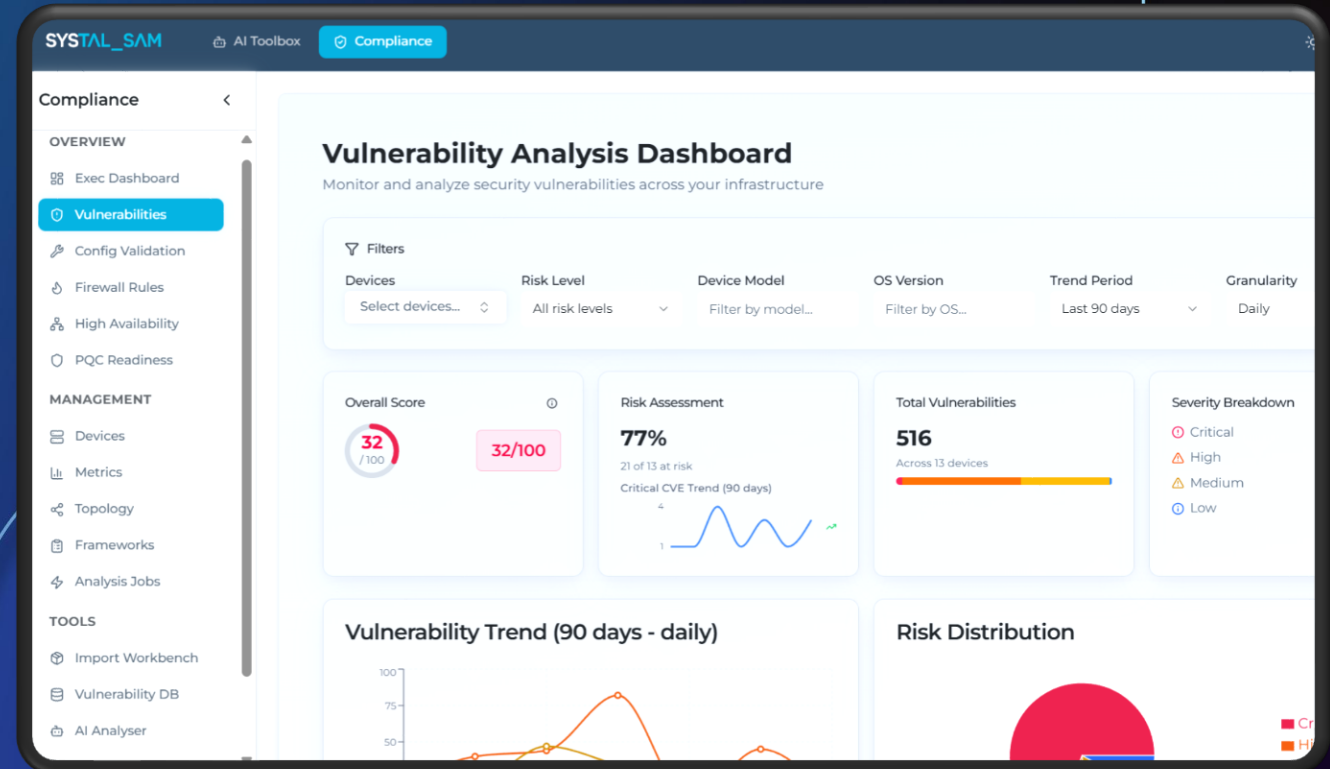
SYSTAL_SAM
AI Toolbox
Compliance

Compliance
OVERVIEW
Exec Dashboard
Vulnerabilities
Config Validation
Firewall Rules
High Availability
PQC Readiness
MANAGEMENT
Devices
Metrics
Topology
Frameworks
Analysis Jobs
TOOLS
Import Workbench
Vulnerability DB
AI Analyser

Vulnerability Analysis Dashboard
Monitor and analyze security vulnerabilities across your infrastructure

Filters
Devices
Select devices...
Risk Level
All risk levels
Device Model
Filter by model...
OS Version
Filter by OS...
Trend Period
Last 90 days
Granularity
Daily

Overall Score
32
/100
32/100

Risk Assessment
77%
21 of 13 at risk
Critical CVE Trend (90 days)
4
1

Total Vulnerabilities
516
Across 13 devices

Severity Breakdown
Critical
High
Medium
Low

Vulnerability Trend (90 days - daily)
100
75
50

Risk Distribution
Cr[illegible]
Hi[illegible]